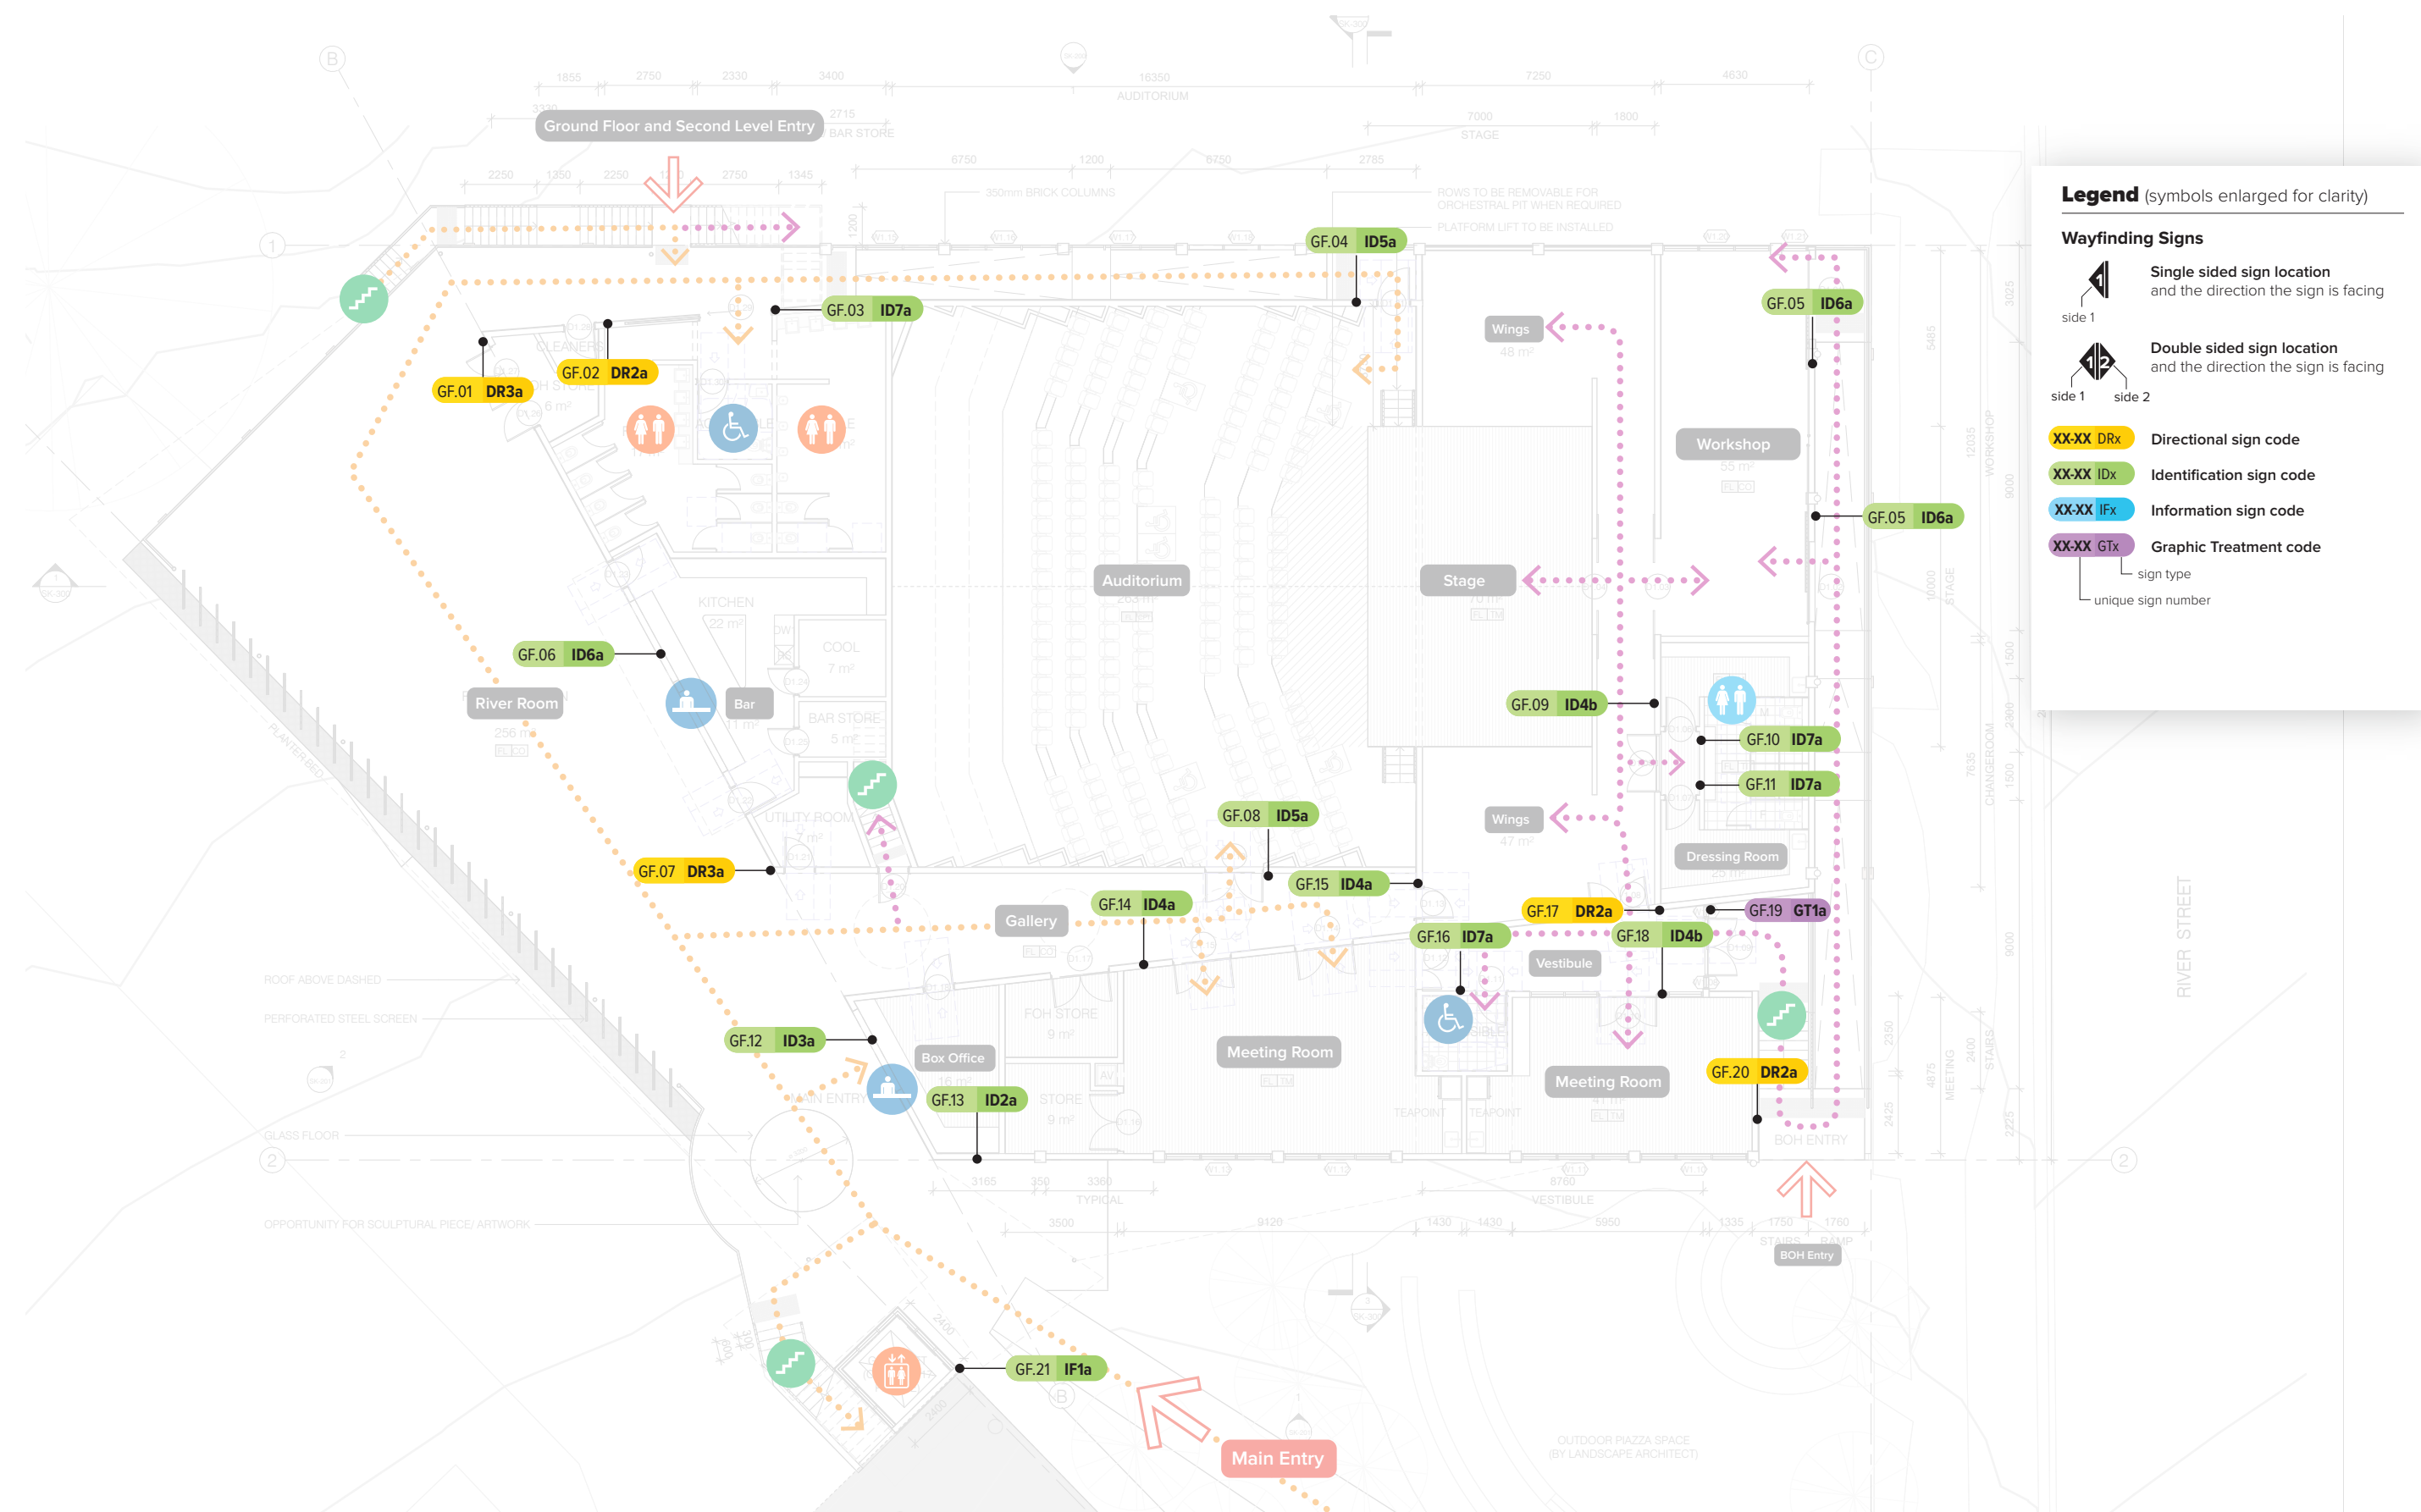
Ground Floor and Second Level Entry

GF.04 ID5a
GF.03 ID7a
GF.02 DR2a
GF.01 DR3a
GF.05 ID6a
Wings
Workshop
GF.05 ID6a
Auditorium
Stage
GF.06 ID6a
River Room
Bar
GF.09 ID4b
GF.10 ID7a
GF.11 ID7a
Wings
GF.08 ID5a
Dressing Room
GF.07 DR3a
GF.15 ID4a
GF.14 ID4a
Gallery
GF.17 DR2a
GF.19 GT1a
GF.16 ID7a
GF.18 ID4b
Vestibule
GF.12 ID3a
Box Office
Meeting Room
Meeting Room
GF.13 ID2a
GF.20 DR2a
BOH Entry
GF.21 IF1a
Main Entry

KITCHEN
COOL
BAR STORE
UTILITY ROOM
FOH STORE
STORE
MAIN ENTRY
BOH ENTRY
RIVER STREET

Legend (symbols enlarged for clarity)
Wayfinding Signs
Single sided sign location and the direction the sign is facing
side 1
Double sided sign location and the direction the sign is facing
side 1 side 2
XX-XX DRx Directional sign code
XX-XX IDx Identification sign code
XX-XX IFx Information sign code
XX-XX GTx Graphic Treatment code
sign type
unique sign number